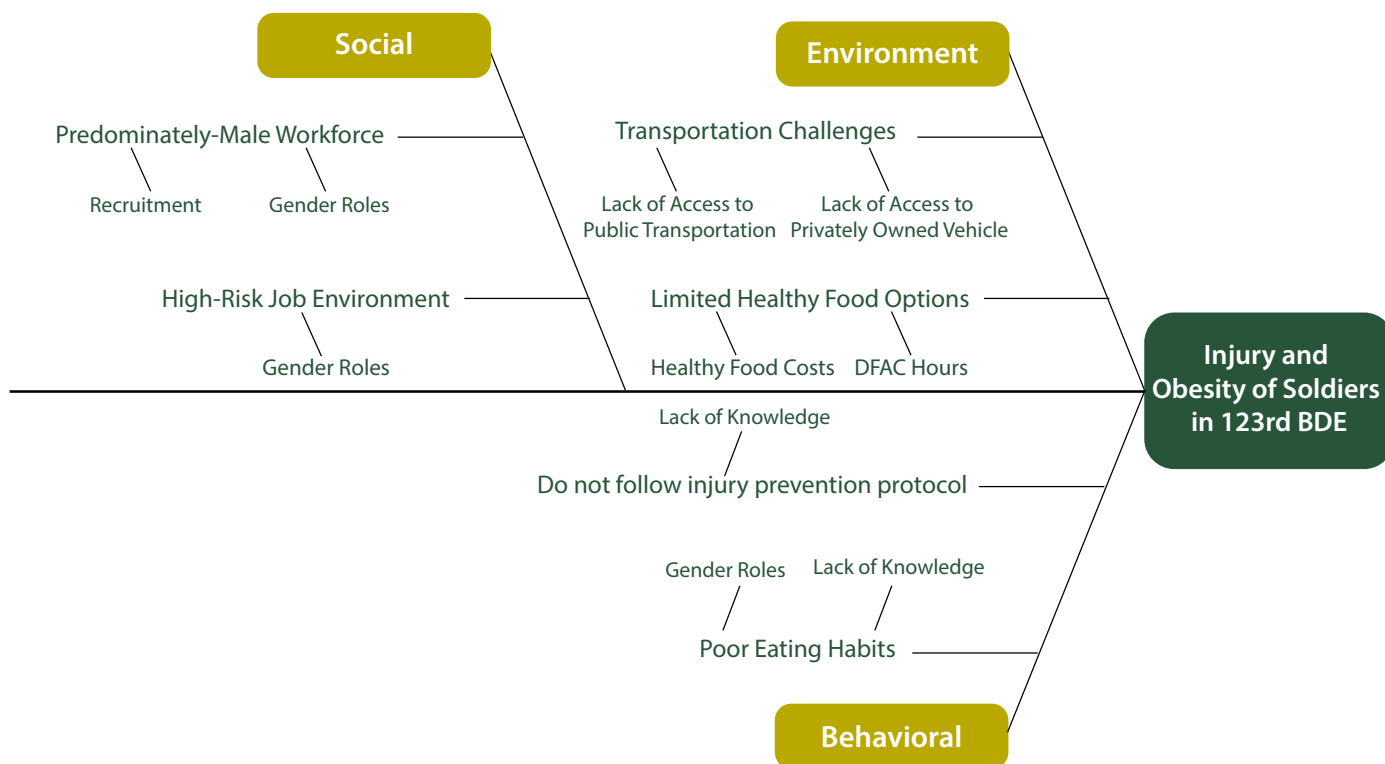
Social

Predominately-Male Workforce

Recruitment

Gender Roles

High-Risk Job Environment

Gender Roles

Environment

Transportation Challenges

Lack of Access to Public Transportation

Lack of Access to Privately Owned Vehicle

Limited Healthy Food Options

Healthy Food Costs

DFAC Hours

Injury and Obesity of Soldiers in 123rd BDE

Lack of Knowledge

Do not follow injury prevention protocol

Gender Roles

Lack of Knowledge

Poor Eating Habits

Behavioral